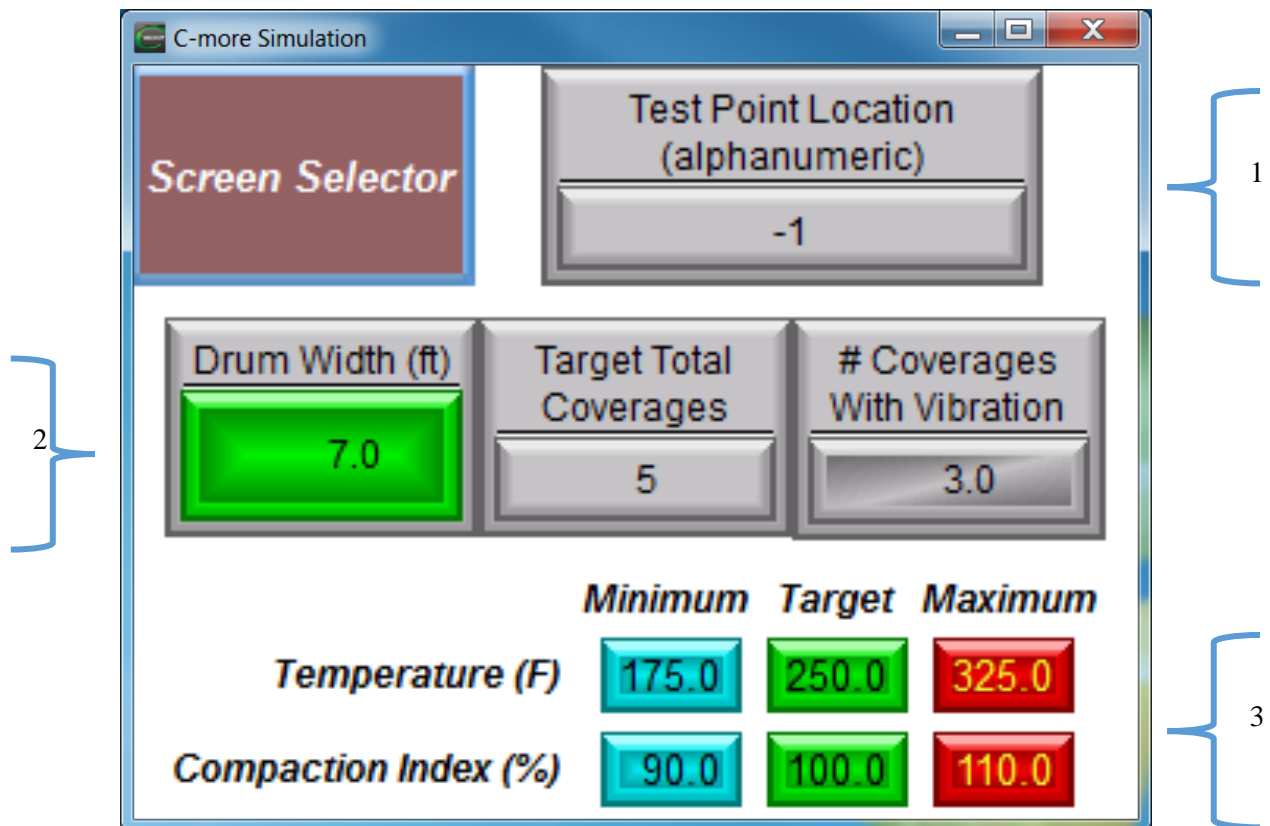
C-more Simulation

Screen Selector

Test Point Location (alphanumeric)

-1

1

Drum Width (ft)

7.0

Target Total Coverages

5

# Coverages With Vibration

3.0

2

| | Minimum | Target | Maximum |
|---|---|---|---|
| Temperature (F) | 175.0 | 250.0 | 325.0 |
| Compaction Index (%) | 90.0 | 100.0 | 110.0 |

3